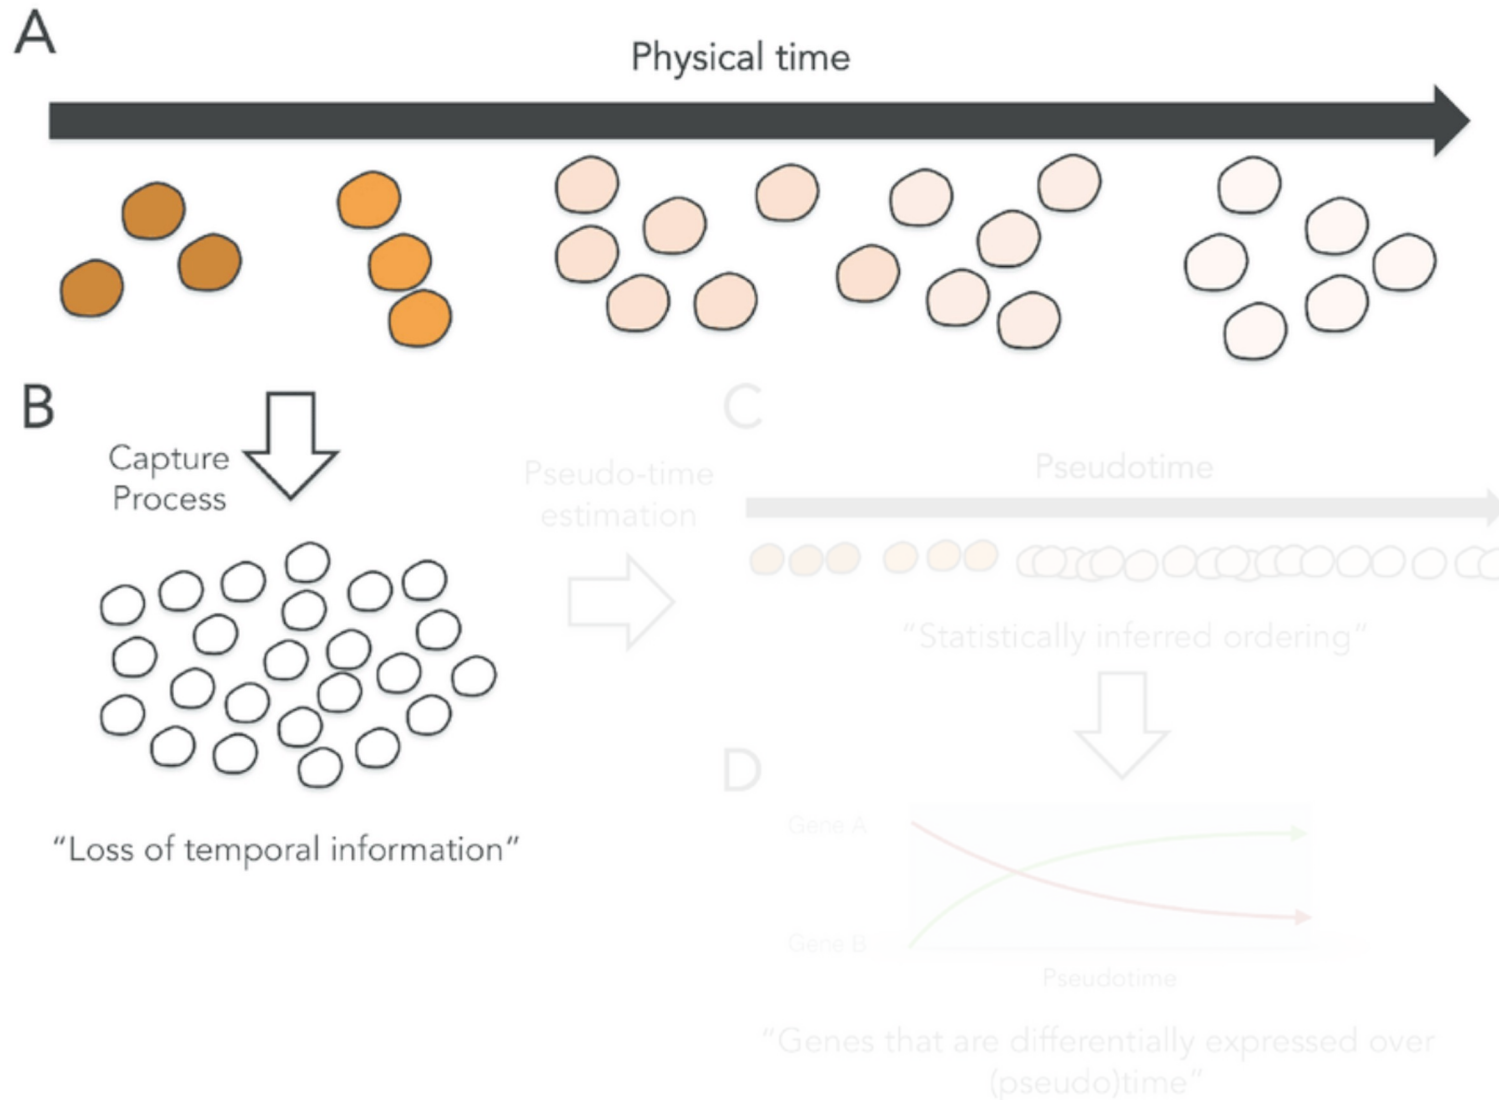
A

Physical time

B

Capture Process

"Loss of temporal information"

C

Pseudo-time estimation

Pseudotime

"Statistically inferred ordering"

D

Gene A

Gene B

Pseudotime

"Genes that are differentially expressed over (pseudo)time"